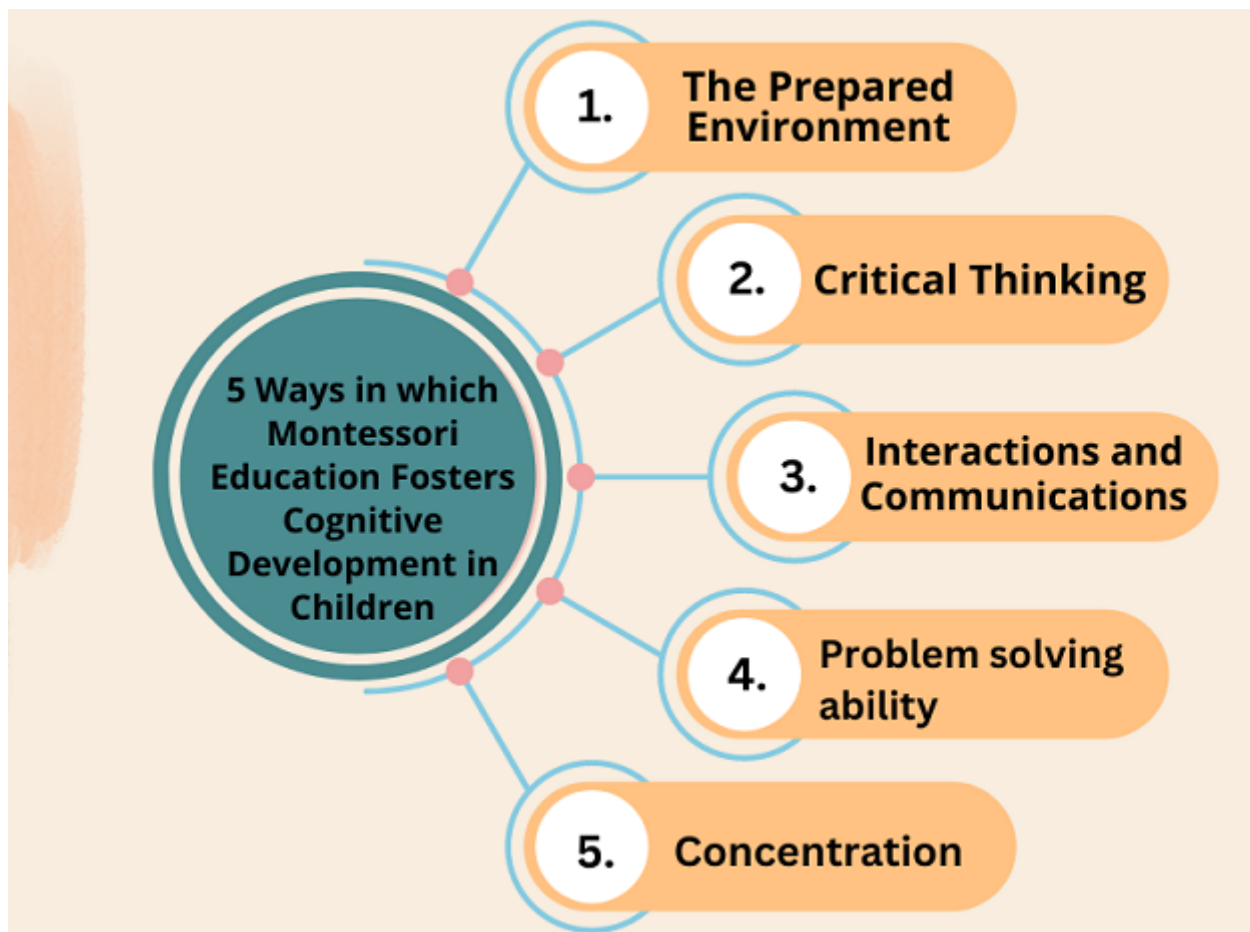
5 Ways in which Montessori Education Fosters Cognitive Development in Children

1. The Prepared Environment

2. Critical Thinking

3. Interactions and Communications

4. Problem solving ability

5. Concentration